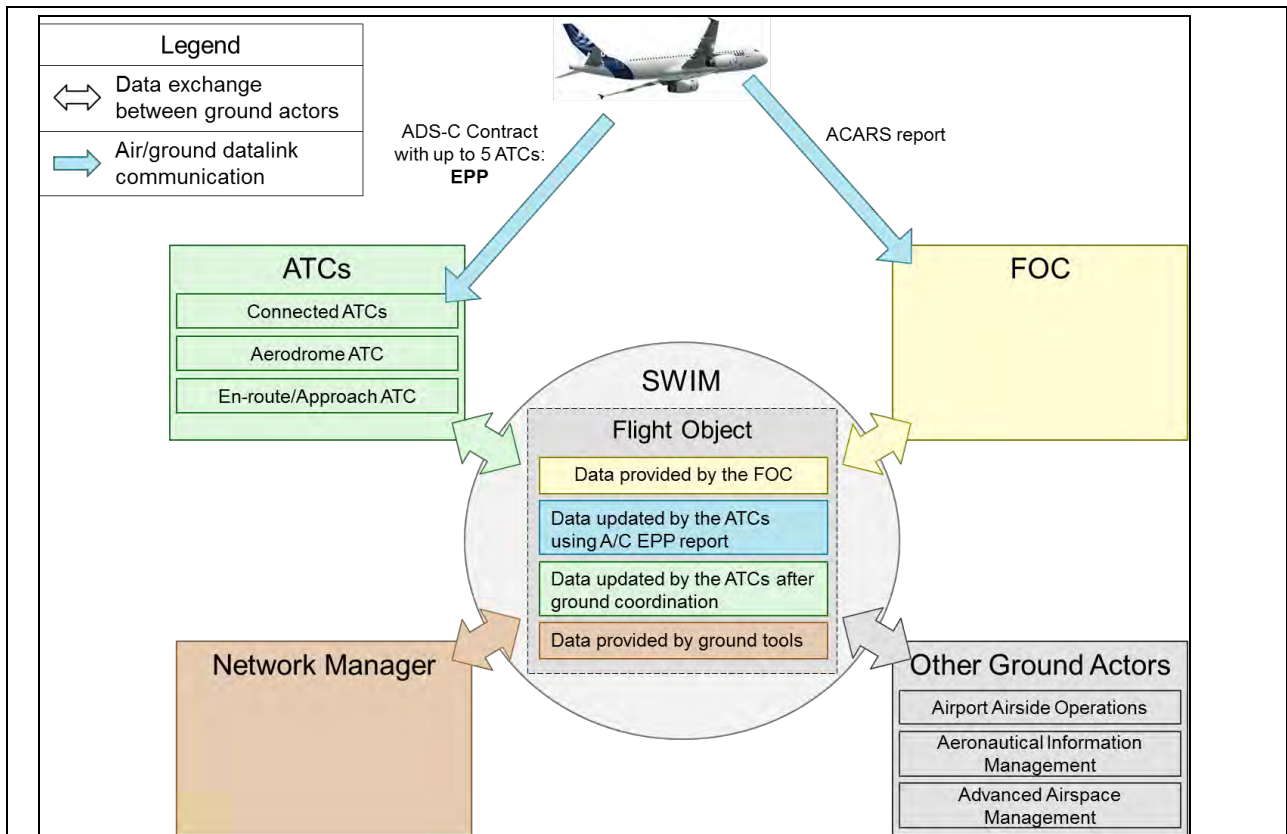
Legend

Data exchange between ground actors

Air/ground datalink communication

ADS-C Contract with up to 5 ATCs: **EPP**

ACARS report

ATCs

Connected ATCs

Aerodrome ATC

En-route/Approach ATC

FOC

SWIM

Flight Object

Data provided by the FOC

Data updated by the ATCs using A/C EPP report

Data updated by the ATCs after ground coordination

Data provided by ground tools

Network Manager

Other Ground Actors

Airport Airside Operations

Aeronautical Information Management

Advanced Airspace Management